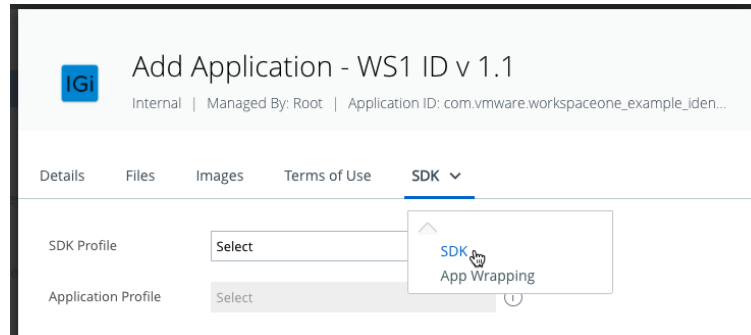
IGi

Add Application - WS1 ID v 1.1

Internal | Managed By: Root | Application ID: com.vmware.workspaceone_example_iden...

Details Files Images Terms of Use SDK

SDK Profile Select

Application Profile Select

SDK
App Wrapping